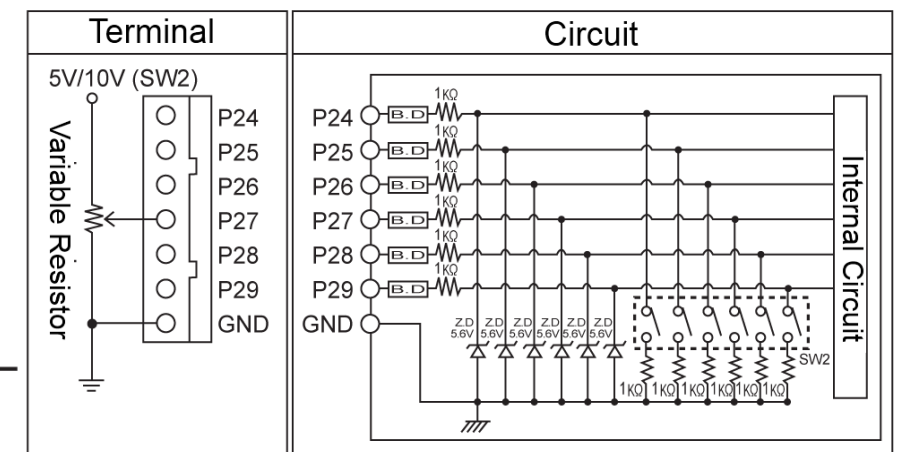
| Terminal | Circuit |
|---|---|
| 5V/10V (SW2) Variable Resistor P24 P25 P26 P27 P28 P29 GND | P24 P25 P26 P27 P28 P29 GND B.D B.D B.D B.D B.D B.D 1KΩ 1KΩ 1KΩ 1KΩ 1KΩ 1KΩ Z.D 5.6V Z.D 5.6V Z.D 5.6V Z.D 5.6V Z.D 5.6V Z.D 5.6V SW2 1KΩ 1KΩ 1KΩ 1KΩ 1KΩ 1KΩ Internal Circuit |